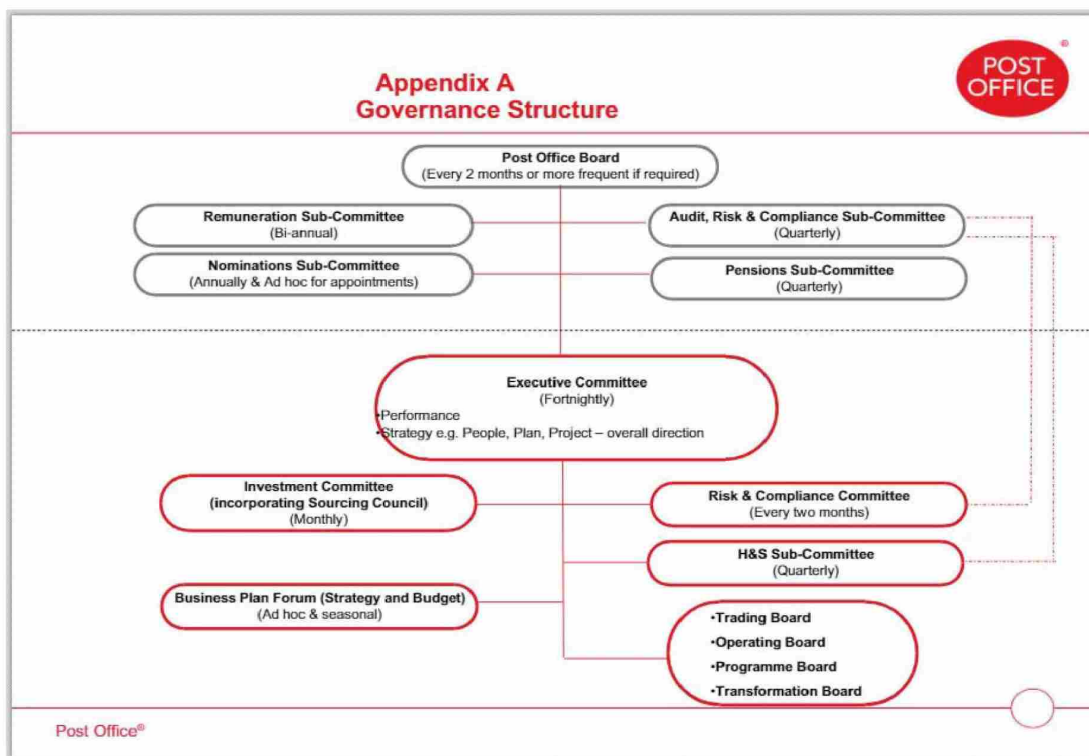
Appendix A
Governance Structure

POST OFFICE®

Post Office Board
(Every 2 months or more frequent if required)

Remuneration Sub-Committee
(Bi-annual)

Audit, Risk & Compliance Sub-Committee
(Quarterly)

Nominations Sub-Committee
(Annually & Ad hoc for appointments)

Pensions Sub-Committee
(Quarterly)

Executive Committee
(Fortnightly)
•Performance
•Strategy e.g. People, Plan, Project – overall direction

Investment Committee
(incorporating Sourcing Council)
(Monthly)

Risk & Compliance Committee
(Every two months)

H&S Sub-Committee
(Quarterly)

Business Plan Forum (Strategy and Budget)
(Ad hoc & seasonal)

•Trading Board
•Operating Board
•Programme Board
•Transformation Board

Post Office®